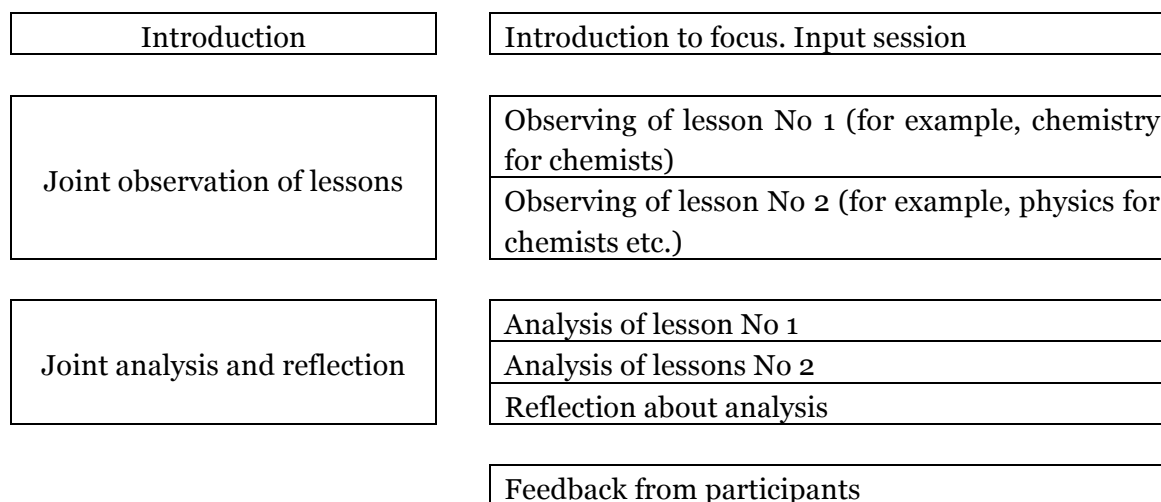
Introduction

Introduction to focus. Input session

Joint observation of lessons

Observing of lesson No 1 (for example, chemistry for chemists)

Observing of lesson No 2 (for example, physics for chemists etc.)

Joint analysis and reflection

Analysis of lesson No 1

Analysis of lessons No 2

Reflection about analysis

Feedback from participants